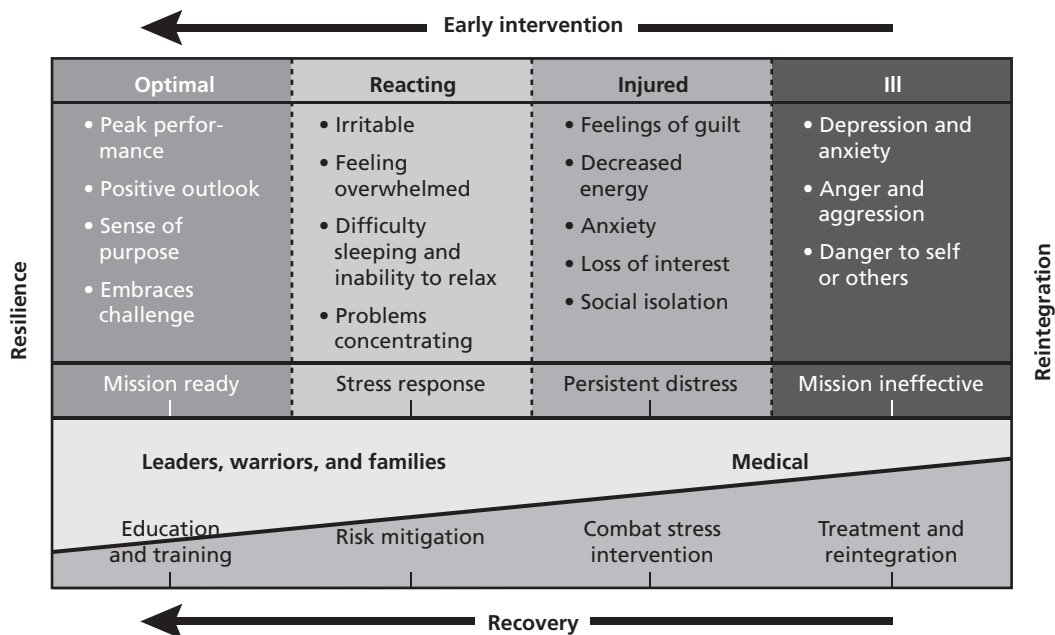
Early intervention

| Optimal | Reacting | Injured | Ill |
|---|---|---|---|
| • Peak performance • Positive outlook • Sense of purpose • Embraces challenge | • Irritable • Feeling overwhelmed • Difficulty sleeping and inability to relax • Problems concentrating | • Feelings of guilt • Decreased energy • Anxiety • Loss of interest • Social isolation | • Depression and anxiety • Anger and aggression • Danger to self or others |
| Mission ready | Stress response | Persistent distress | Mission ineffective |

Resilience

Reintegration

Leaders, warriors, and families

Medical

Education and training

Risk mitigation

Combat stress intervention

Treatment and reintegration

Recovery